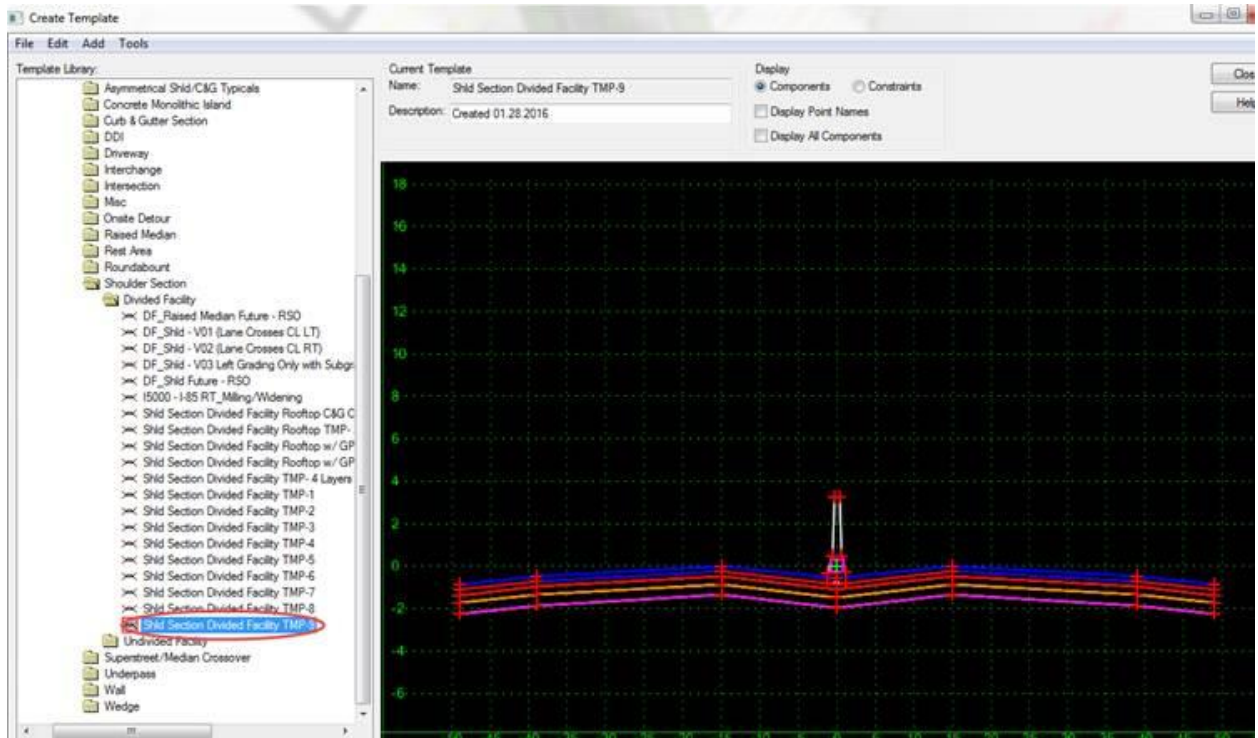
Create Template

File Edit Add Tools

Template Library:

Asymmetrical Shld/C&G Typicals
Concrete Monolithic Island
Curb & Gutter Section
DDI
Driveway
Interchange
Intersection
Misc
Onsite Detour
Raised Median
Rest Area
Roundabount
Shoulder Section
Divided Facility
DF_Raised Median Future - RSO
DF_Shld - V01 (Lane Crosses CL LT)
DF_Shld - V02 (Lane Crosses CL RT)
DF_Shld - V03 Left Grading Only with Subgr
DF_Shld Future - RSO
I5000 - I-85 RT_Milling/Widening
Shld Section Divided Facility Rooftop C&G C
Shld Section Divided Facility Rooftop TMP-
Shld Section Divided Facility Rooftop w/ GP
Shld Section Divided Facility Rooftop w/ GP
Shld Section Divided Facility TMP- 4 Layers
Shld Section Divided Facility TMP-1
Shld Section Divided Facility TMP-2
Shld Section Divided Facility TMP-3
Shld Section Divided Facility TMP-4
Shld Section Divided Facility TMP-5
Shld Section Divided Facility TMP-6
Shld Section Divided Facility TMP-7
Shld Section Divided Facility TMP-8
Shld Section Divided Facility TMP-9
Undivided Facility
Superstreet/Median Crossover
Underpass
Wall
Wedge

Current Template
Name: Shld Section Divided Facility TMP-9
Description: Created 01.28.2016

Display
Components Constraints
Display Point Names
Display All Components

Clos
Help

18
16
14
12
10
8
6
4
2
0
-2
-4
-6